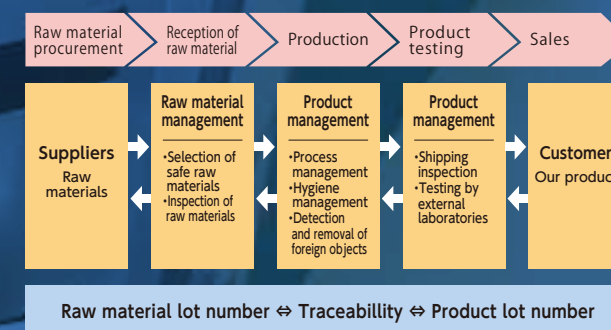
Raw material procurement

Reception of raw material

Production

Product testing

Sales

Suppliers
Raw materials

Raw material management
·Selection of safe raw materials
·Inspection of raw materials

Product management
·Process management
·Hygiene management
·Detection and removal of foreign objects

Product management
·Shipping inspection
·Testing by external laboratories

Customer
Our produc

Raw material lot number ⇔ Traceabillity ⇔ Product lot number